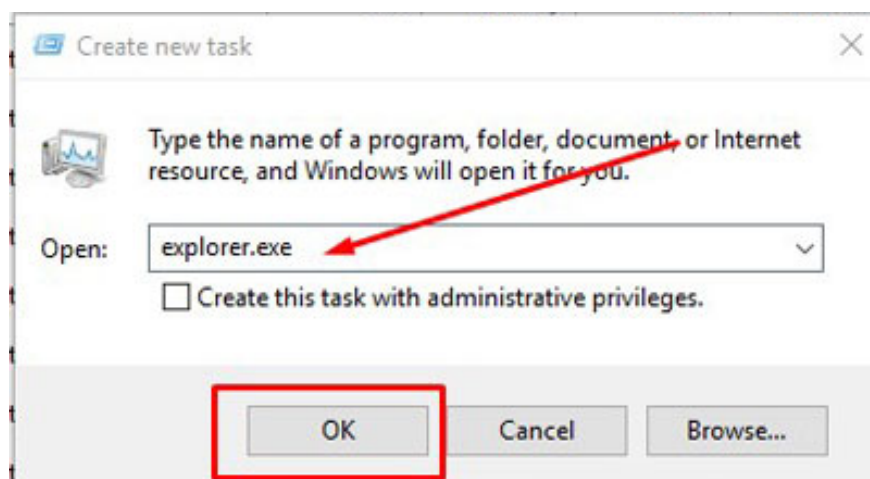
Create new task

Type the name of a program, folder, document, or Internet resource, and Windows will open it for you.

Open: explorer.exe

Create this task with administrative privileges.

OK

Cancel

Browse...